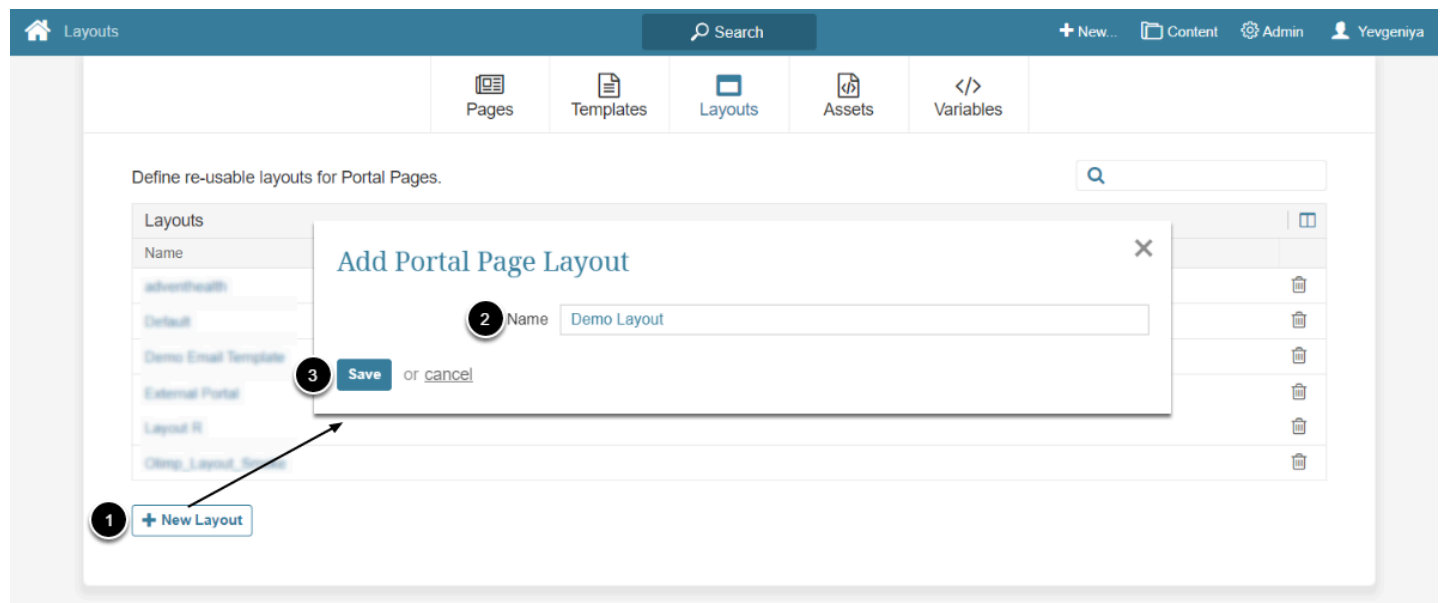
Layouts

Search

New... Content Admin Yevgeniya

Pages Templates Layouts Assets Variables

Define re-usable layouts for Portal Pages.

Layouts

Name

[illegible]

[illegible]

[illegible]

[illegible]

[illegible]

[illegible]

Add Portal Page Layout

2 Name Demo Layout

3 Save or cancel

1 + New Layout